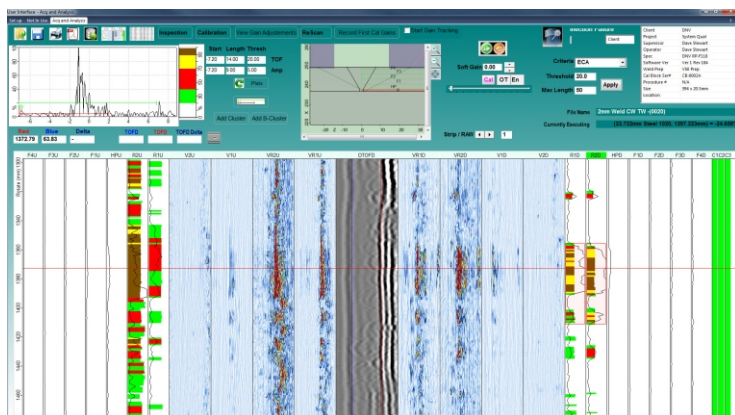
User Interface - Acq and Analysis

Set up | Nut to Use | Acq and Analysis

Inspection | Calibration | View Gain Adjustments | ReScan | Record First Cal Gains | Gain Tracking

Start | Length | Thresh
7.20 | 14.00 | 20.00 | TOF
7.20 | 8.00 | 1.00 | Amp

Plots

Add Cluster | Add B-Cluster

Soft Gain 0.00

Cal | OT | En

Criteria ECA

Threshold 20.0

Max Length 50

Apply

Strip / RAW 1

File Name 2mm Weld CW TW -(0020)

Currently Executing

Client: DNV
Project: System Qual
Supervisor: Dave Stewart
Operator: Dave Stewart
Spec: DNV RP F118
Software Ver: Ver 1 Rev 206
Weld Prep: VIB Prep
Cal Block Ser#: CB-0002n
Procedure #: N/A
Size: 356 x 20.0mm
Location:

Red 1372.79 | Blue 63.83 | Delta

TOFD | TOFD | TOFD Delta

F4U | F3U | F2U | F1U | HPU | R2U | R1U | V2U | V1U | VR2U | VR1U | OTOFD | VR1D | VR2D | V1D | V2D | R1D | R2D | HPD | F1D | F2D | F3D | F4D | C1C2C3

1360 | 1380 | 1400 | 1420 | 1440 | 1460